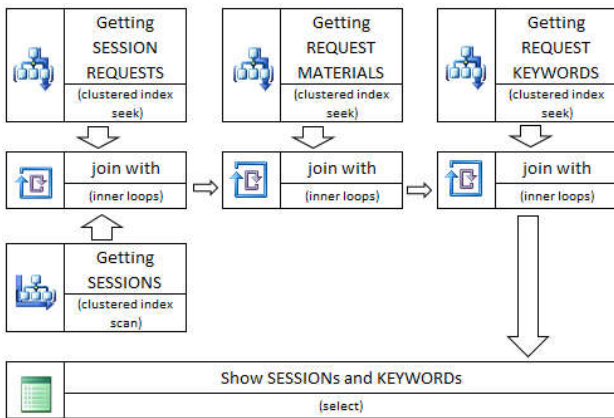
Getting SESSION REQUESTS
(clustered index seek)

Getting REQUEST MATERIALS
(clustered index seek)

Getting REQUEST KEYWORDS
(clustered index seek)

join with
(inner loops)

join with
(inner loops)

join with
(inner loops)

Getting SESSIONS
(clustered index scan)

Show SESSIONs and KEYWORDs
(select)